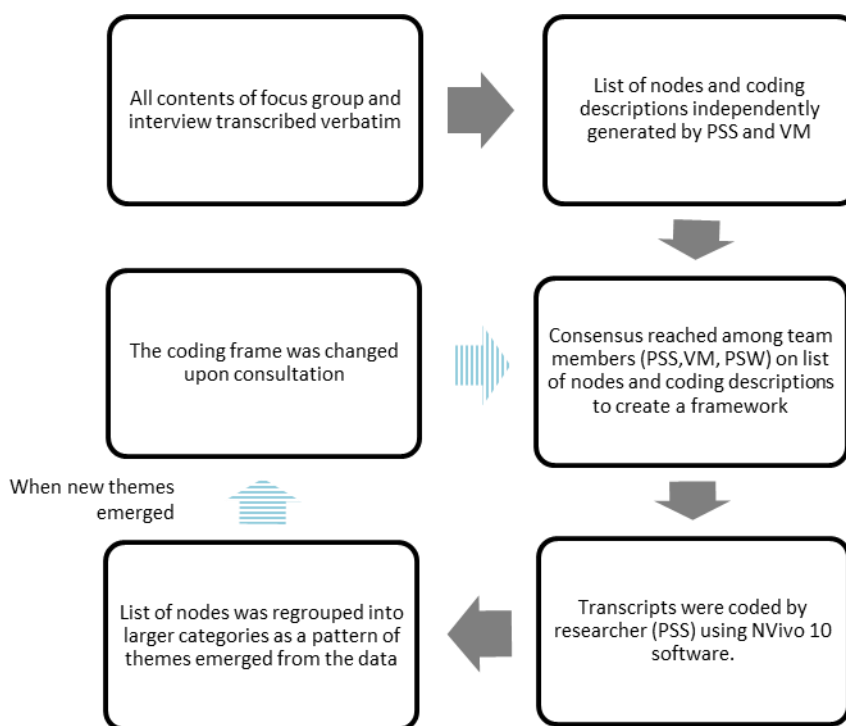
All contents of focus group and interview transcribed verbatim

List of nodes and coding descriptions independently generated by PSS and VM

The coding frame was changed upon consultation

Consensus reached among team members (PSS,VM, PSW) on list of nodes and coding descriptions to create a framework

When new themes emerged

List of nodes was regrouped into larger categories as a pattern of themes emerged from the data

Transcripts were coded by researcher (PSS) using NVivo 10 software.